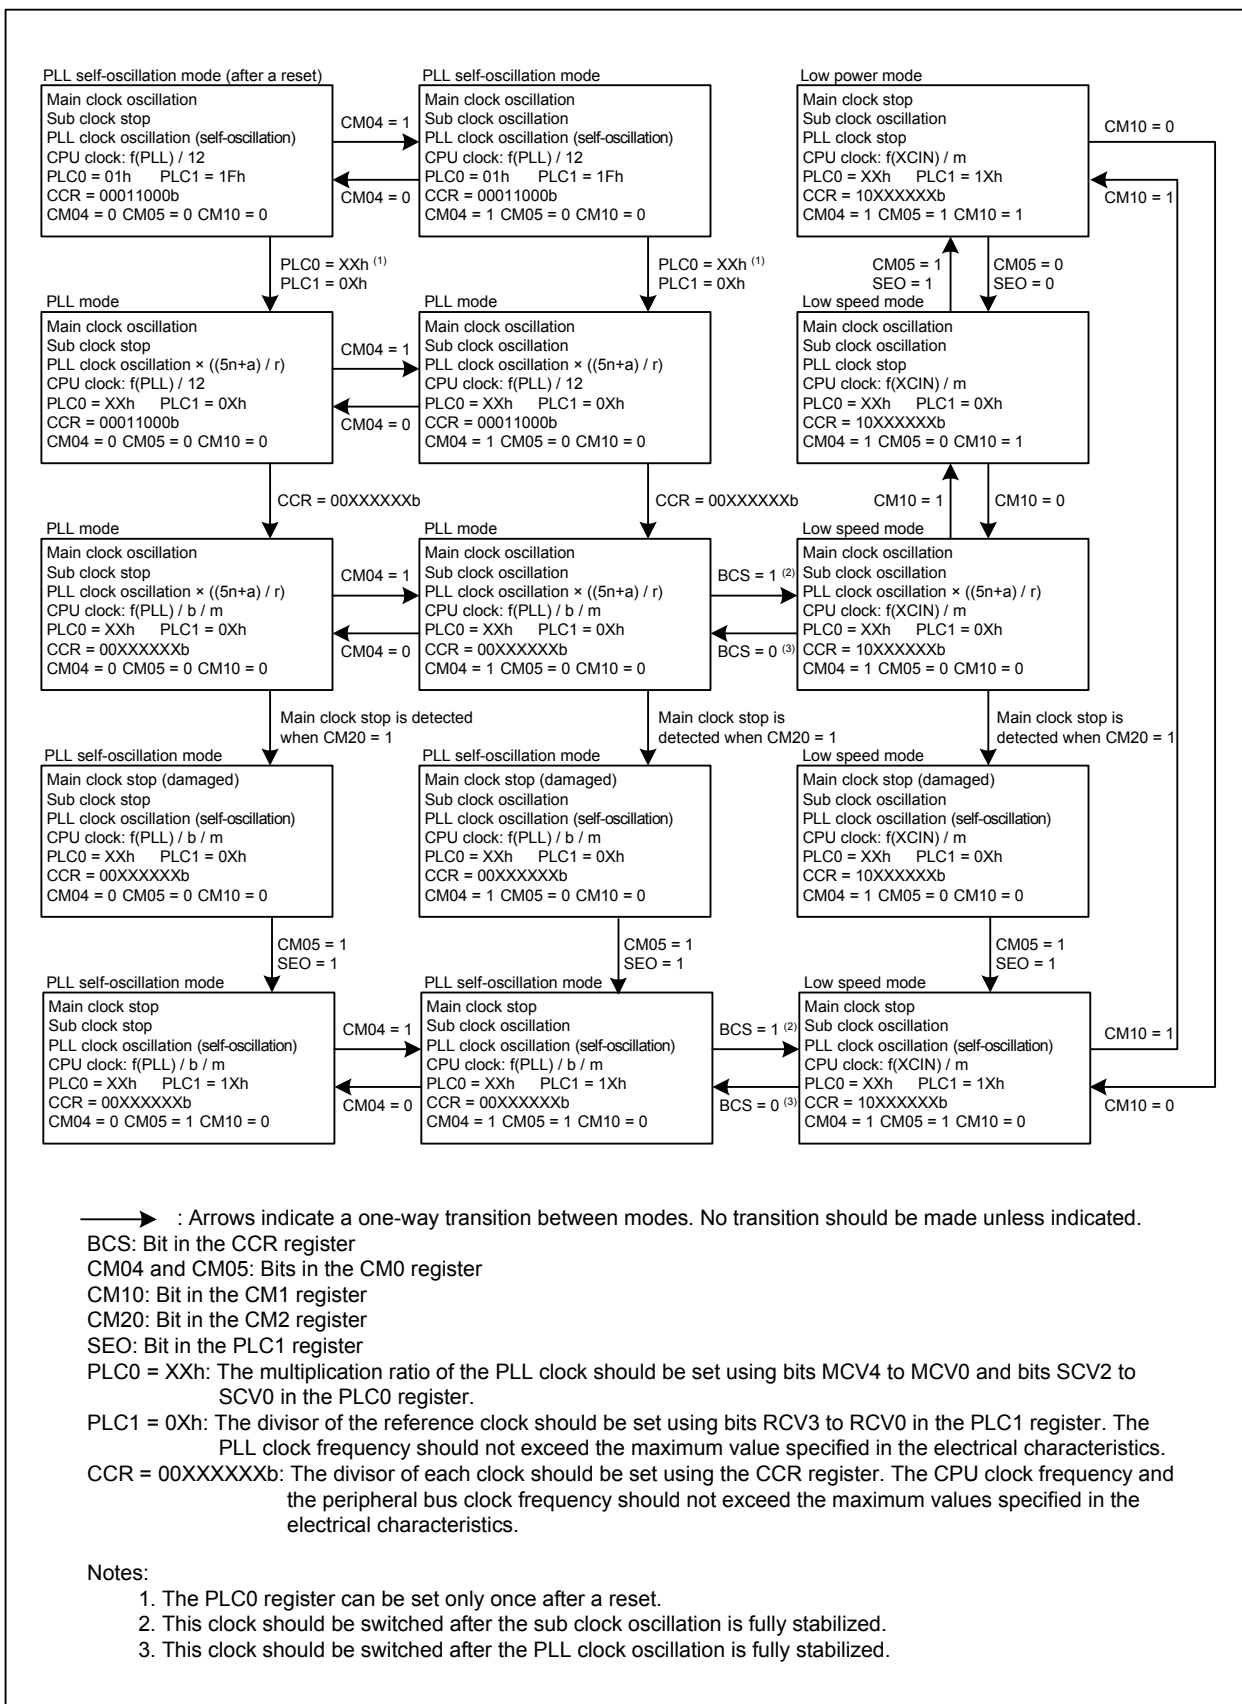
PLL self-oscillation mode (after a reset)
Main clock oscillation
Sub clock stop
PLL clock oscillation (self-oscillation)
CPU clock: f(PLL) / 12
PLC0 = 01h PLC1 = 1Fh
CCR = 00011000b
CM04 = 0 CM05 = 0 CM10 = 0

CM04 = 1

CM04 = 0

PLL self-oscillation mode
Main clock oscillation
Sub clock stop
PLL clock oscillation (self-oscillation)
CPU clock: f(PLL) / 12
PLC0 = 01h PLC1 = 1Fh
CCR = 00011000b
CM04 = 1 CM05 = 0 CM10 = 0

Low power mode
Main clock stop
Sub clock oscillation
PLL clock stop
CPU clock: f(XCIN) / m
PLC0 = XXh PLC1 = 1Xh
CCR = 10XXXXXXb
CM04 = 1 CM05 = 1 CM10 = 1

CM10 = 0

CM10 = 1

PLC0 = XXh $^{(1)}$
PLC1 = 0Xh

PLC0 = XXh $^{(1)}$
PLC1 = 0Xh

CM05 = 1
SEO = 1

CM05 = 0
SEO = 0

PLL mode
Main clock oscillation
Sub clock stop
PLL clock oscillation × ((5n+a) / r)
CPU clock: f(PLL) / 12
PLC0 = XXh PLC1 = 0Xh
CCR = 00011000b
CM04 = 0 CM05 = 0 CM10 = 0

CM04 = 1

CM04 = 0

PLL mode
Main clock oscillation
Sub clock stop
PLL clock oscillation × ((5n+a) / r)
CPU clock: f(PLL) / 12
PLC0 = XXh PLC1 = 0Xh
CCR = 00011000b
CM04 = 1 CM05 = 0 CM10 = 0

Low speed mode
Main clock oscillation
Sub clock oscillation
PLL clock stop
CPU clock: f(XCIN) / m
PLC0 = XXh PLC1 = 0Xh
CCR = 10XXXXXXb
CM04 = 1 CM05 = 0 CM10 = 1

CCR = 00XXXXXXb

CCR = 00XXXXXXb

CM10 = 1

CM10 = 0

PLL mode
Main clock oscillation
Sub clock stop
PLL clock oscillation × ((5n+a) / r)
CPU clock: f(PLL) / b / m
PLC0 = XXh PLC1 = 0Xh
CCR = 00XXXXXXb
CM04 = 0 CM05 = 0 CM10 = 0

CM04 = 1

CM04 = 0

PLL mode
Main clock oscillation
Sub clock oscillation
PLL clock oscillation × ((5n+a) / r)
CPU clock: f(PLL) / b / m
PLC0 = XXh PLC1 = 0Xh
CCR = 00XXXXXXb
CM04 = 1 CM05 = 0 CM10 = 0

BCS = 1 $^{(2)}$

BCS = 0 $^{(3)}$

Low speed mode
Main clock oscillation
Sub clock oscillation
PLL clock oscillation × ((5n+a) / r)
CPU clock: f(XCIN) / m
PLC0 = XXh PLC1 = 0Xh
CCR = 10XXXXXXb
CM04 = 1 CM05 = 0 CM10 = 0

Main clock stop is detected when CM20 = 1

Main clock stop is detected when CM20 = 1

Main clock stop is detected when CM20 = 1

PLL self-oscillation mode
Main clock stop (damaged)
Sub clock stop
PLL clock oscillation (self-oscillation)
CPU clock: f(PLL) / b / m
PLC0 = XXh PLC1 = 0Xh
CCR = 00XXXXXXb
CM04 = 0 CM05 = 0 CM10 = 0

PLL self-oscillation mode
Main clock stop (damaged)
Sub clock oscillation
PLL clock oscillation (self-oscillation)
CPU clock: f(PLL) / b / m
PLC0 = XXh PLC1 = 0Xh
CCR = 00XXXXXXb
CM04 = 1 CM05 = 0 CM10 = 0

Low speed mode
Main clock stop (damaged)
Sub clock oscillation
PLL clock oscillation (self-oscillation)
CPU clock: f(XCIN) / m
PLC0 = XXh PLC1 = 0Xh
CCR = 10XXXXXXb
CM04 = 1 CM05 = 0 CM10 = 0

CM05 = 1
SEO = 1

CM05 = 1
SEO = 1

CM05 = 1
SEO = 1

PLL self-oscillation mode
Main clock stop
Sub clock stop
PLL clock oscillation (self-oscillation)
CPU clock: f(PLL) / b / m
PLC0 = XXh PLC1 = 1Xh
CCR = 00XXXXXXb
CM04 = 0 CM05 = 1 CM10 = 0

CM04 = 1

CM04 = 0

PLL self-oscillation mode
Main clock stop
Sub clock oscillation
PLL clock oscillation (self-oscillation)
CPU clock: f(PLL) / b / m
PLC0 = XXh PLC1 = 1Xh
CCR = 00XXXXXXb
CM04 = 1 CM05 = 1 CM10 = 0

BCS = 1 $^{(2)}$

BCS = 0 $^{(3)}$

Low speed mode
Main clock stop
Sub clock oscillation
PLL clock oscillation (self-oscillation)
CPU clock: f(XCIN) / m
PLC0 = XXh PLC1 = 1Xh
CCR = 10XXXXXXb
CM04 = 1 CM05 = 1 CM10 = 0

CM10 = 1

CM10 = 0

: Arrows indicate a one-way transition between modes. No transition should be made unless indicated.
BCS: Bit in the CCR register
CM04 and CM05: Bits in the CM0 register
CM10: Bit in the CM1 register
CM20: Bit in the CM2 register
SEO: Bit in the PLC1 register
PLC0 = XXh: The multiplication ratio of the PLL clock should be set using bits MCV4 to MCV0 and bits SCV2 to SCV0 in the PLC0 register.
PLC1 = 0Xh: The divisor of the reference clock should be set using bits RCV3 to RCV0 in the PLC1 register. The PLL clock frequency should not exceed the maximum value specified in the electrical characteristics.
CCR = 00XXXXXXb: The divisor of each clock should be set using the CCR register. The CPU clock frequency and the peripheral bus clock frequency should not exceed the maximum values specified in the electrical characteristics.

Notes:
1. The PLC0 register can be set only once after a reset.
2. This clock should be switched after the sub clock oscillation is fully stabilized.
3. This clock should be switched after the PLL clock oscillation is fully stabilized.